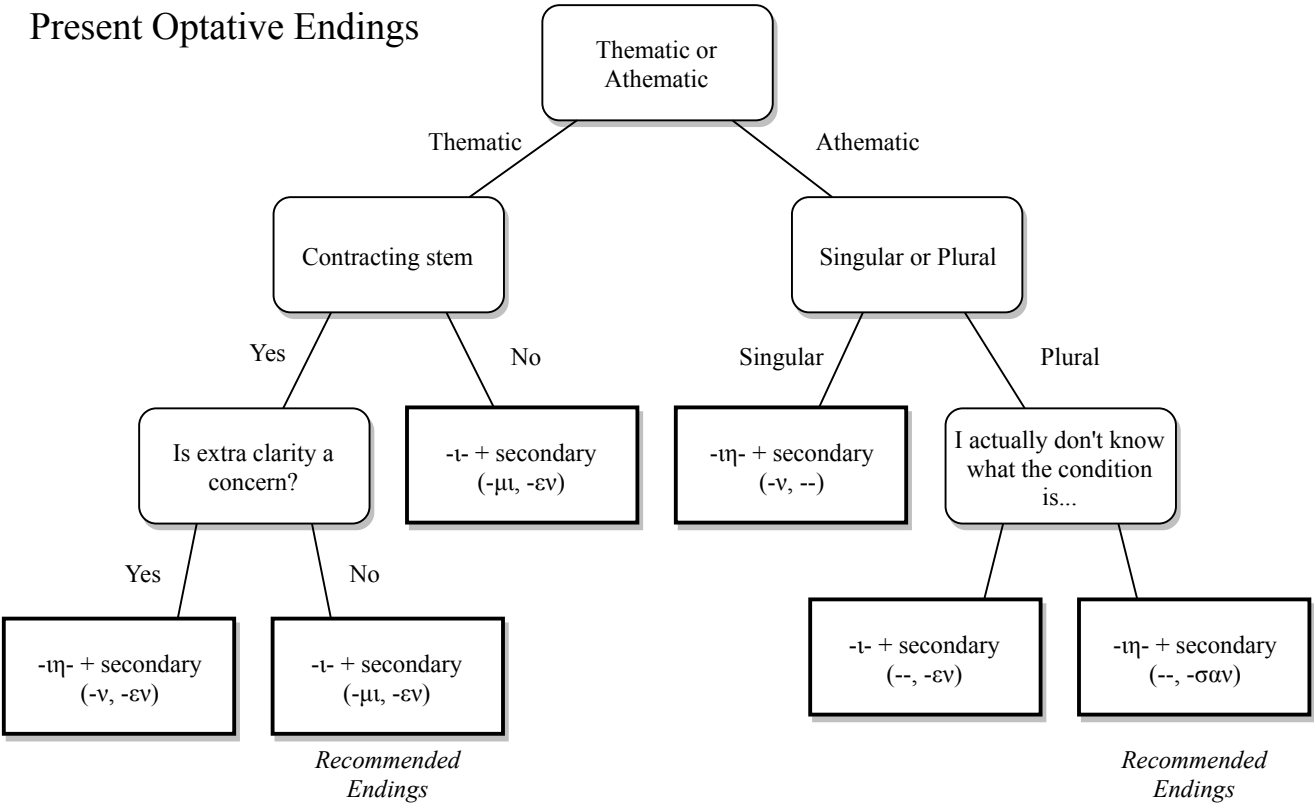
Present Optative Endings

Thematic or Athematic

Thematic

Athematic

Contracting stem

Singular or Plural

Yes

No

Singular

Plural

Is extra clarity a concern?

-ι- + secondary (-μι, -εν)

-ιη- + secondary (-ν, --)

I actually don't know what the condition is...

Yes

No

-ιη- + secondary (-ν, -εν)

-ι- + secondary (-μι, -εν)

-ι- + secondary (--, -εν)

-ιη- + secondary (--, -σαν)

Recommended Endings

Recommended Endings